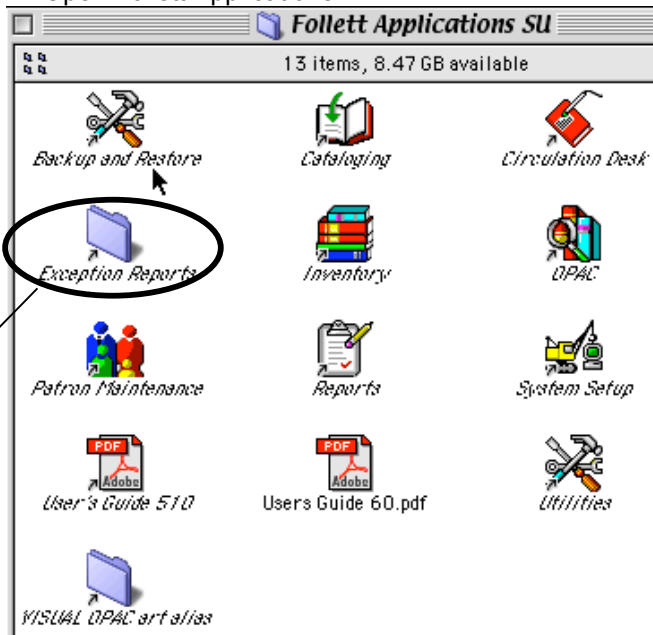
Follett Applications SU

13 items, 8.47 GB available

Backup and Restore

Cataloging

Circulation Desk

Exception Reports

Inventory

OPAC

Patron Maintenance

Reports

System Setup

PDF Adobe

User's Guide 510

PDF Adobe

Users Guide 60.pdf

Utilities

VISUAL OPAC art alias